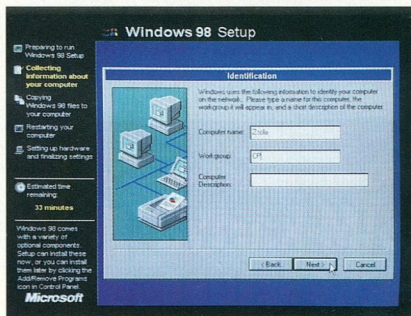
Windows 98 Setup

Preparing to run Windows 98 Setup

Collecting information about your computer

Copying Windows 98 files to your computer

Restarting your computer

Setting up hardware and finalizing settings

Estimated time remaining:
33 minutes

Windows 98 comes with a variety of optional components. Setup can install these now, or you can install them later by clicking the Add/Remove Programs icon in Control Panel.

Microsoft

Identification

Windows uses the following information to identify your computer on the network. Please type a name for this computer, the workgroup it will appear in, and a short description of the computer.

Computer name: Zoltie

Workgroup: CPI

Computer Description:

< Back

Next >

Cancel